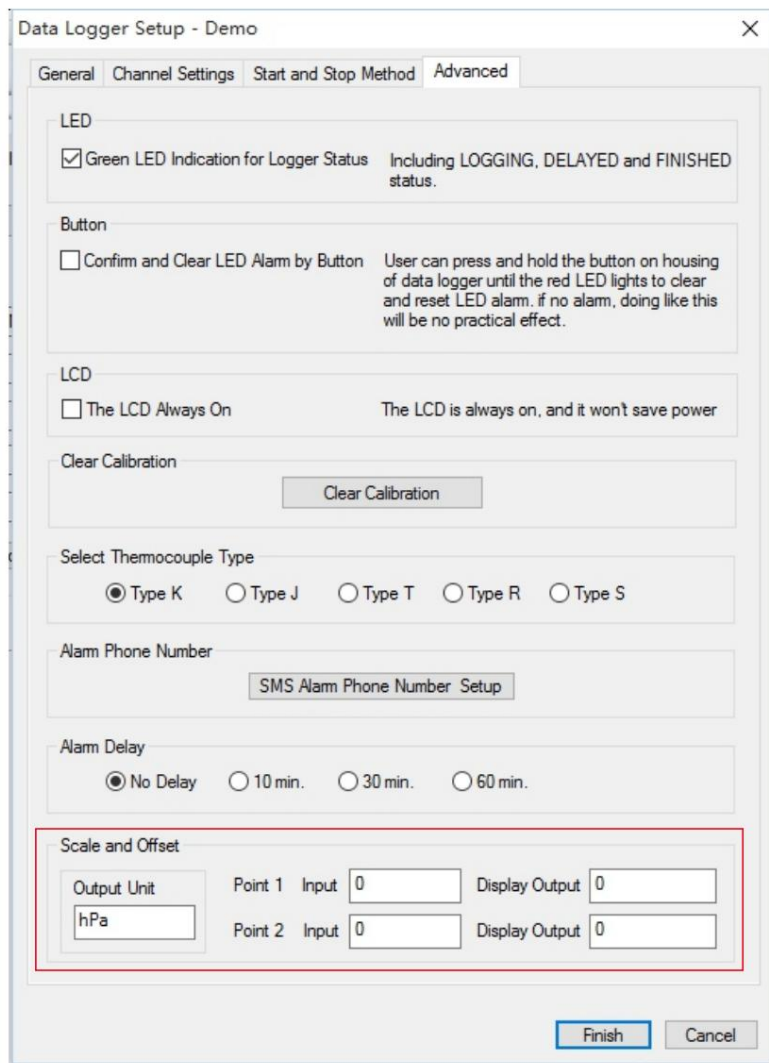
Data Logger Setup - Demo

×

General | Channel Settings | Start and Stop Method | Advanced

LED

☑ Green LED Indication for Logger Status

Including LOGGING, DELAYED and FINISHED status.

Button

☐ Confirm and Clear LED Alarm by Button

User can press and hold the button on housing of data logger until the red LED lights to clear and reset LED alarm. if no alarm, doing like this will be no practical effect.

LCD

☐ The LCD Always On

The LCD is always on, and it won't save power

Clear Calibration

Clear Calibration

Select Thermocouple Type

◉ Type K ○ Type J ○ Type T ○ Type R ○ Type S

Alarm Phone Number

SMS Alarm Phone Number Setup

Alarm Delay

◉ No Delay ○ 10 min. ○ 30 min. ○ 60 min.

Scale and Offset

Output Unit

hPa

Point 1 Input 0 Display Output 0

Point 2 Input 0 Display Output 0

Finish

Cancel